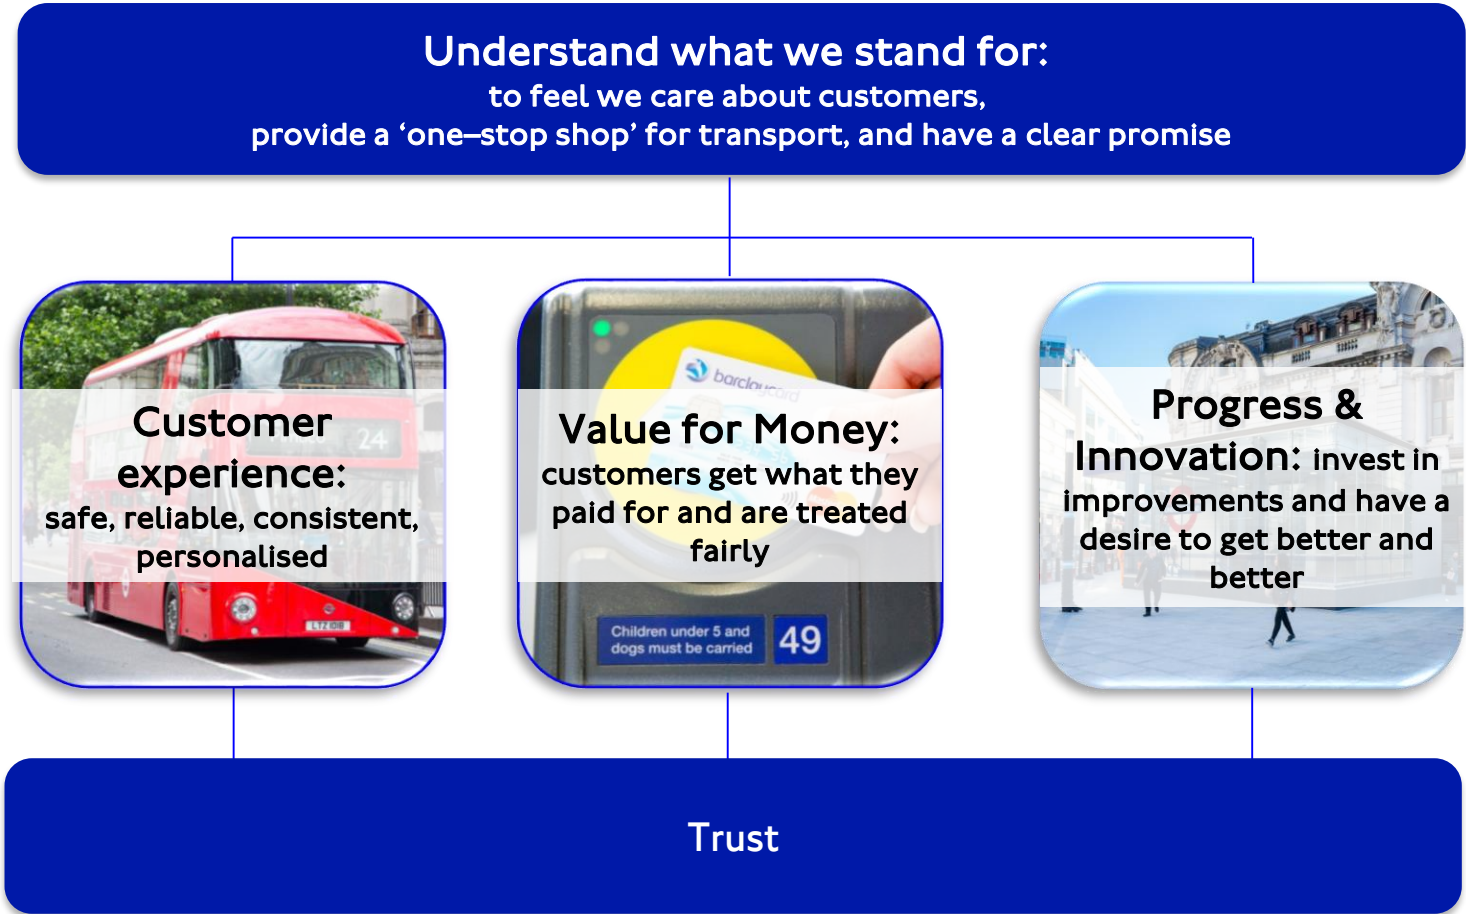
Understand what we stand for:
to feel we care about customers,
provide a 'one–stop shop' for transport, and have a clear promise

24

Customer experience:
safe, reliable, consistent, personalised

LTZ 1018

barclaycard

Value for Money:
customers get what they paid for and are treated fairly

Children under 5 and dogs must be carried

49

Progress & Innovation: invest in improvements and have a desire to get better and better

Trust